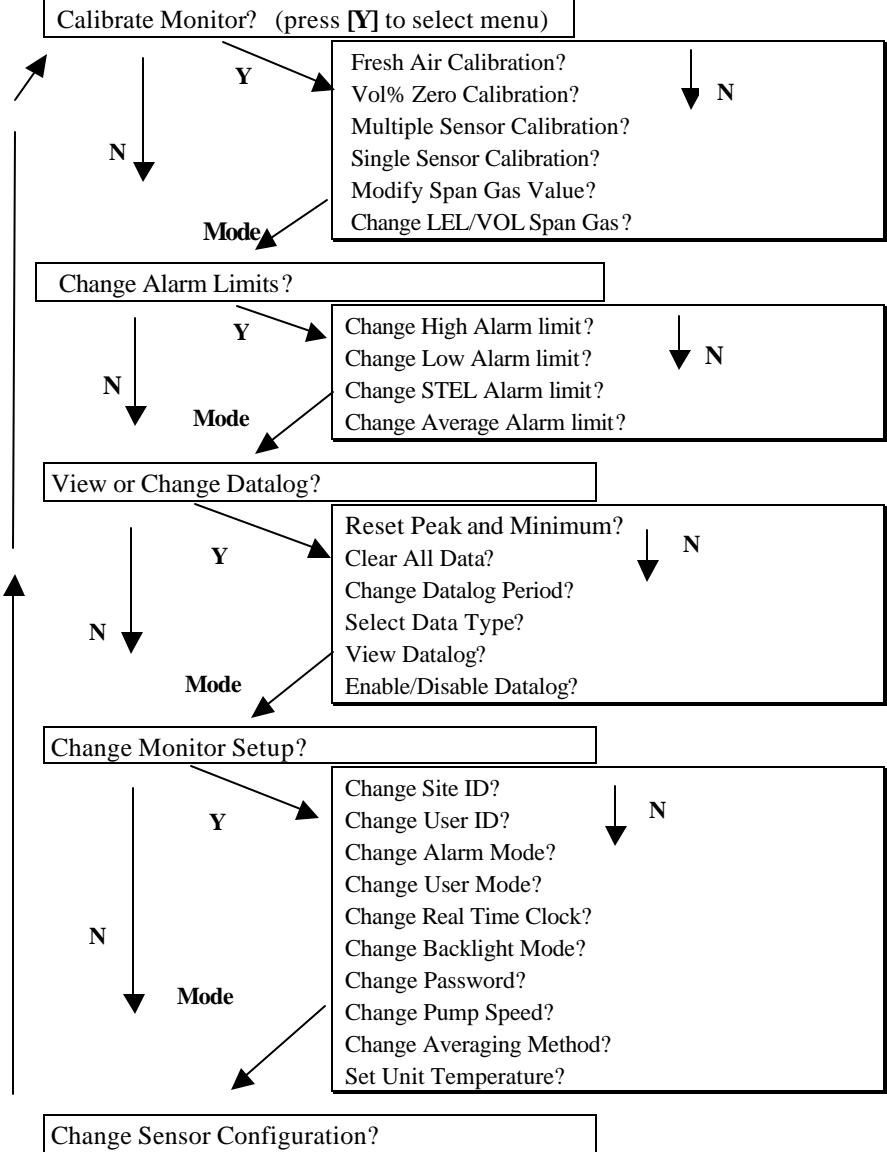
Calibrate Monitor? (press **[Y]** to select menu)

Y

N

Fresh Air Calibration?
Vol% Zero Calibration?
Multiple Sensor Calibration?
Single Sensor Calibration?
Modify Span Gas Value?
Change LEL/VOL Span Gas?

N

Mode

Change Alarm Limits?

Y

N

Change High Alarm limit?
Change Low Alarm limit?
Change STEL Alarm limit?
Change Average Alarm limit?

N

Mode

View or Change Datalog?

Y

N

Reset Peak and Minimum?
Clear All Data?
Change Datalog Period?
Select Data Type?
View Datalog?
Enable/Disable Datalog?

N

Mode

Change Monitor Setup?

Y

N

Change Site ID?
Change User ID?
Change Alarm Mode?
Change User Mode?
Change Real Time Clock?
Change Backlight Mode?
Change Password?
Change Pump Speed?
Change Averaging Method?
Set Unit Temperature?

N

Mode

Change Sensor Configuration?